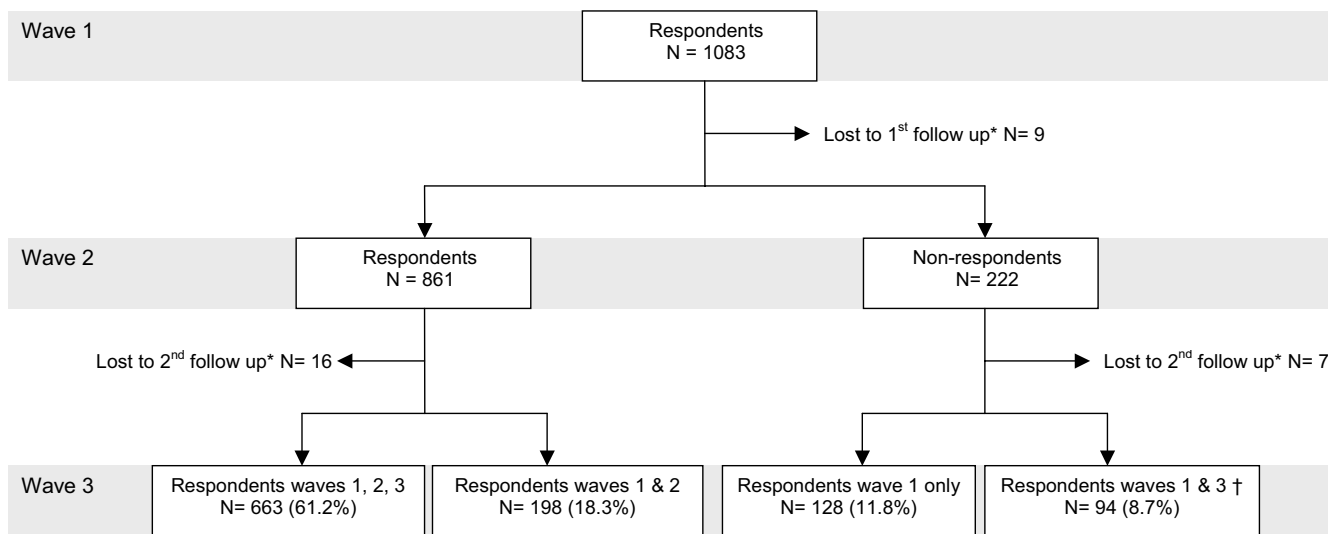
Wave 1

Respondents
N = 1083

Lost to 1$^{st}$ follow up* N= 9

Wave 2

Respondents
N = 861

Non-respondents
N= 222

Lost to 2$^{nd}$ follow up* N= 16

Lost to 2$^{nd}$ follow up* N= 7

Wave 3

Respondents waves 1, 2, 3
N= 663 (61.2%)

Respondents waves 1 & 2
N= 198 (18.3%)

Respondents wave 1 only
N= 128 (11.8%)

Respondents waves 1 & 3 †
N= 94 (8.7%)